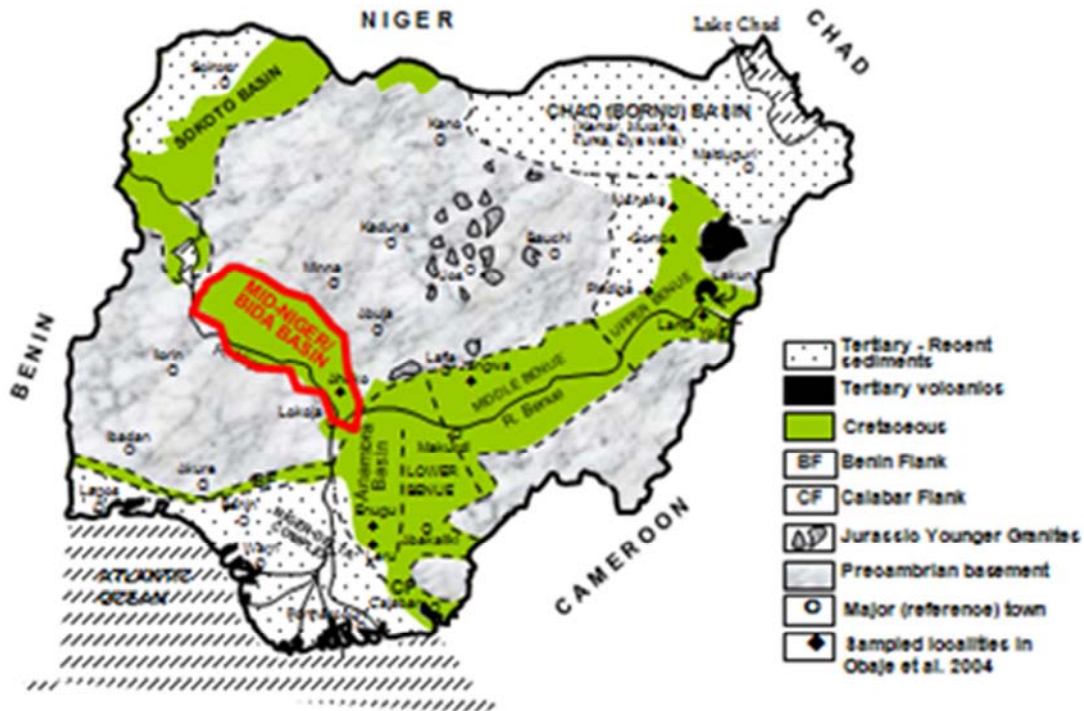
NIGER

CHAD

Lake Chad

Sokoto

SOKOTO BASIN

CHAD (BORNU) BASIN

Kano

Maiduguri

Kaduna

Bauchi

Nafada

Gombe

Minna

Jos

Abuja

Bajoga

Lakun

MID-NIGER/ BIDA BASIN

UPPER BENUE

Lafia

Jangwa

MIDDLE BENUE

Lau

BENIN

Ilorin

R. Benue

Lokoja

Ibadan

Anambra Basin

Makurdi

LOWER BENUE

Akure

Lagos

Benin

BF

Enugu

Warri

Abakaliki

ATLANTIC OCEAN

Calabar

CF

CAMEROON

Port Harcourt

Tertiary - Recent sediments

Tertiary volcanics

Cretaceous

BF Benin Flank

CF Calabar Flank

Jurassic Younger Granites

Precambrian basement

Major (reference) town

Sampled localities in Obaje et al. 2004